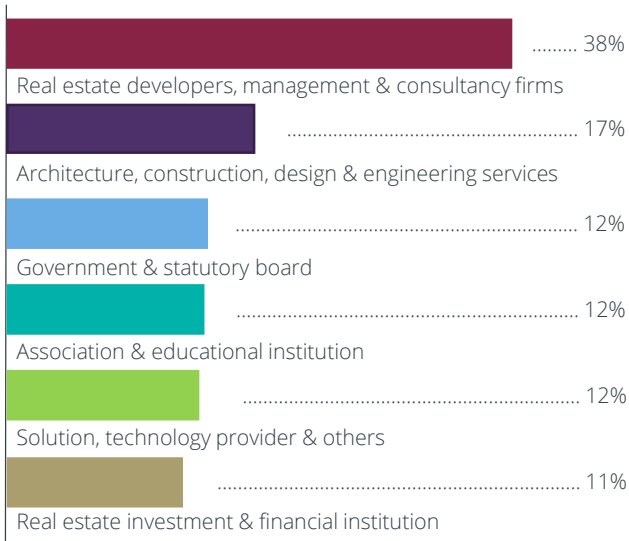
38%
Real estate developers, management & consultancy firms
17%
Architecture, construction, design & engineering services
12%
Government & statutory board
12%
Association & educational institution
12%
Solution, technology provider & others
11%
Real estate investment & financial institution